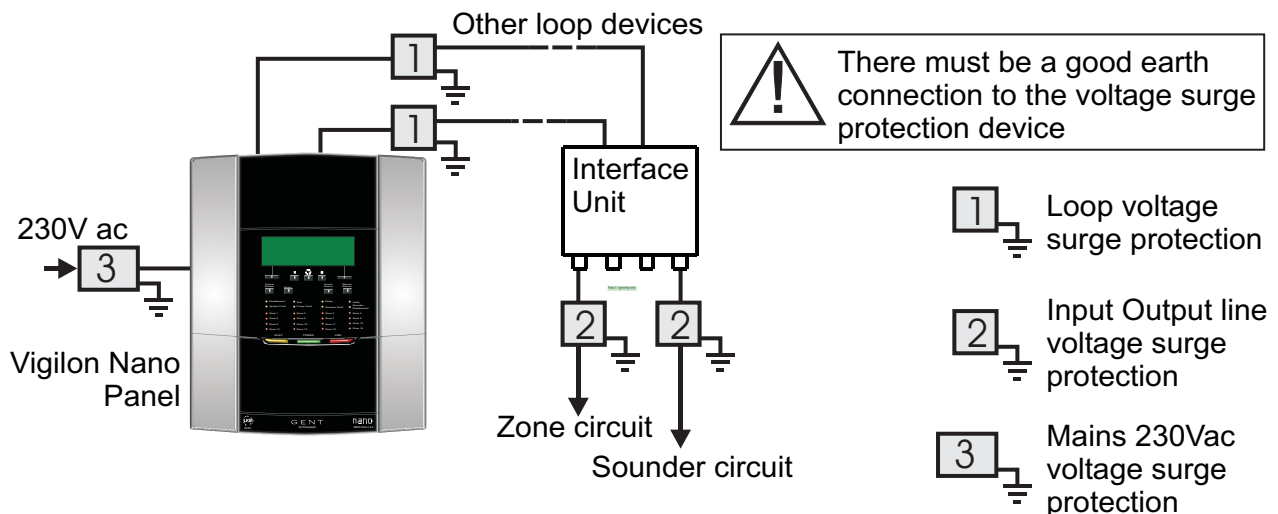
Other loop devices

1

1

There must be a good earth connection to the voltage surge protection device

Interface Unit

230V ac

3

Vigilon Nano Panel

GENT

nano

2

2

Zone circuit

Sounder circuit

1 Loop voltage surge protection

2 Input Output line voltage surge protection

3 Mains 230Vac voltage surge protection